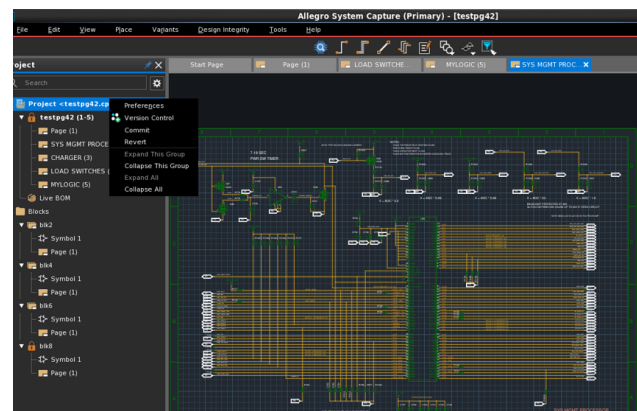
Allegro System Capture (Primary) - [testpg42]

File Edit View Place Variants Design Integrity Tools Help

roject

Search

Start Page | Page (1) | LOAD SWITCHE... | MYLOGIC (5) | SYS MGMT PROC...

Project <testpg42.cp
testpg42 (1-5)
Page (1)
SYS MGMT PROCE
CHARGER (3)
LOAD SWITCHES (
MYLOGIC (5)
Live BOM
Blocks
blk2
Symbol 1
Page (1)
blk4
Symbol 1
Page (1)
blk6
Symbol 1
Page (1)
blk8
Symbol 1
Page (1)

Prefereces
Version Control
Commit
Revert
Expand This Group
Collapse This Group
Expand All
Collapse All